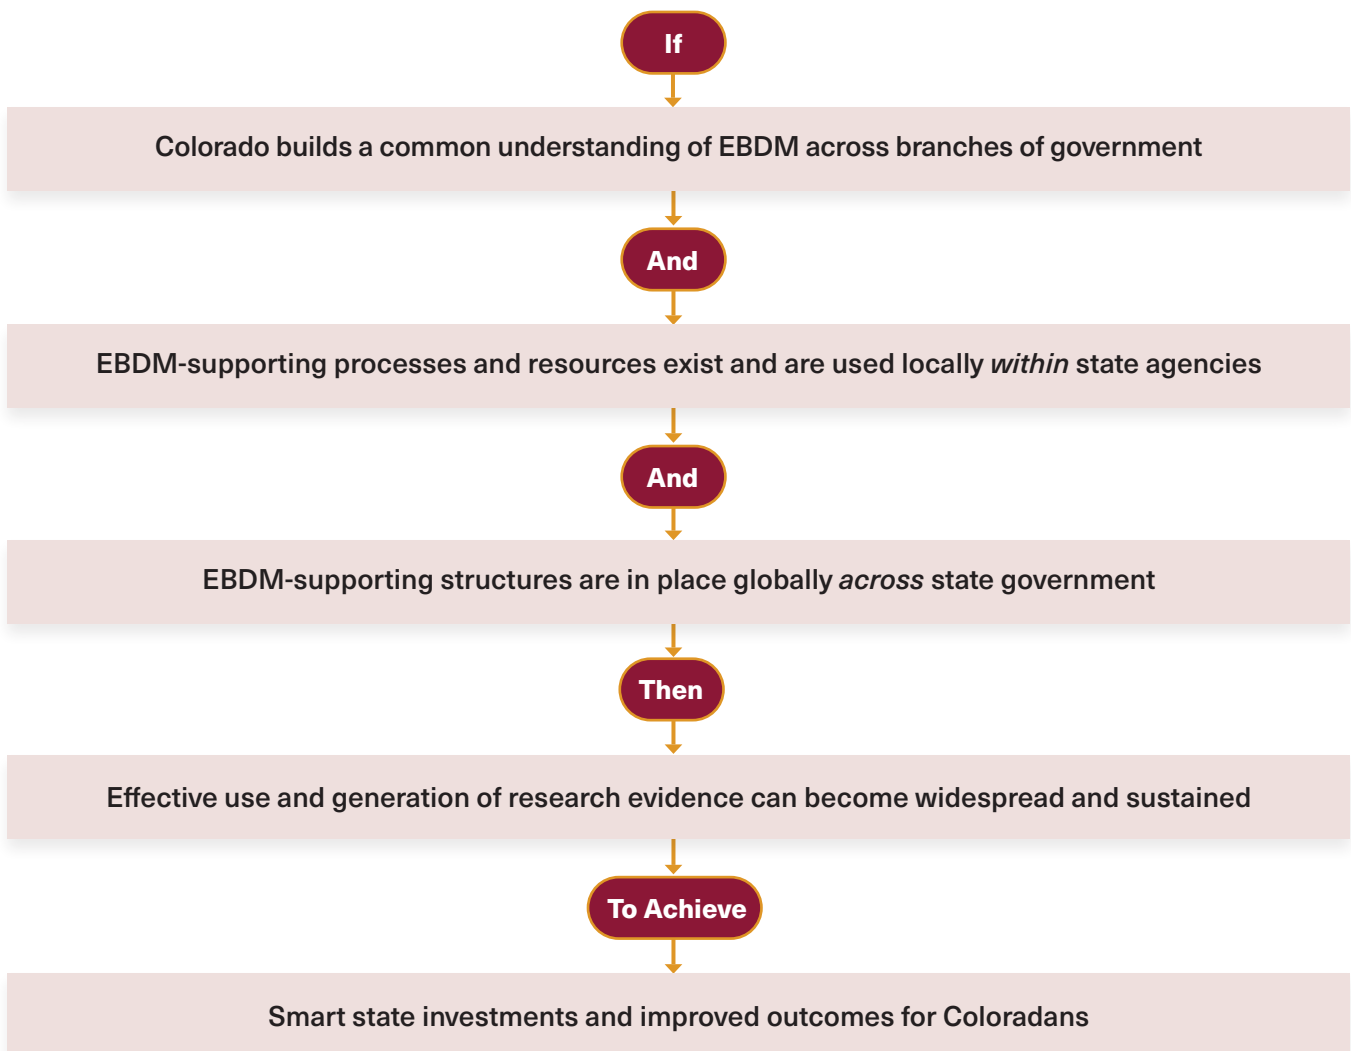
If

Colorado builds a common understanding of EBDM across branches of government

And

EBDM-supporting processes and resources exist and are used locally *within* state agencies

And

EBDM-supporting structures are in place globally *across* state government

Then

Effective use and generation of research evidence can become widespread and sustained

To Achieve

Smart state investments and improved outcomes for Coloradans